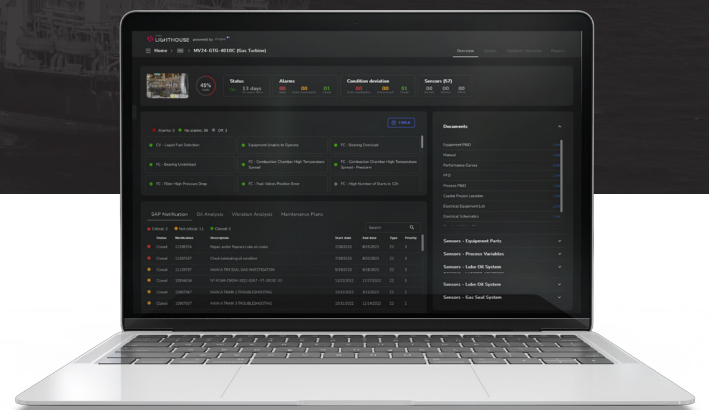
LIGHTHOUSE powered by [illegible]

Home > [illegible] > MV24-GTG-4010C (Gas Turbine)

Overview

45%

Status
13 days

Alarms
00 00 00 01

Condition deviation
00 00 01

Sensors (57)
00 00 00

Alarms: 0 No alarms: 36 Off: 1

CV - Liquid Fuel Detection
Equipment Unable At Operate
FC - Starting Overload
FC - Bearing Undefined
FC - Combustion Chamber High Temperature Spread
FC - Combustion Chamber High Temperature Spread - Pressure
FC - Filter High Pressure Drop
FC - Fuel Valves Position Error
FC - High Number of Starts in 12h

SAP Notification Oil Analysis Vibration Analysis Maintenance Plans

Search

| Status | Notification | Description | Start date | End date | Type | Priority |
|---|---|---|---|---|---|---|
| Closed | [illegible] | Repair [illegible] | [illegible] | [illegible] | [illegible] | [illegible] |
| Closed | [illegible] | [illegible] | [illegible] | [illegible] | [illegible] | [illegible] |
| Closed | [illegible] | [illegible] | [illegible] | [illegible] | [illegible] | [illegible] |
| Closed | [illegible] | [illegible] | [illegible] | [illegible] | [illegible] | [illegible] |
| Closed | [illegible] | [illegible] | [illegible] | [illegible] | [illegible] | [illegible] |
| Closed | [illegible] | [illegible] | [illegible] | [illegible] | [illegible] | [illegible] |

Documents
Equipment P&ID
Manual
Performance Curves
PFD
Process P&ID
Control Project Location
Electrical Equipment List
Electrical Schematics

Sensors - Equipment Parts
Sensors - Process Variables
Sensors - Lube Oil System
Sensors - Lube Oil System
Sensors - Gas Seal System